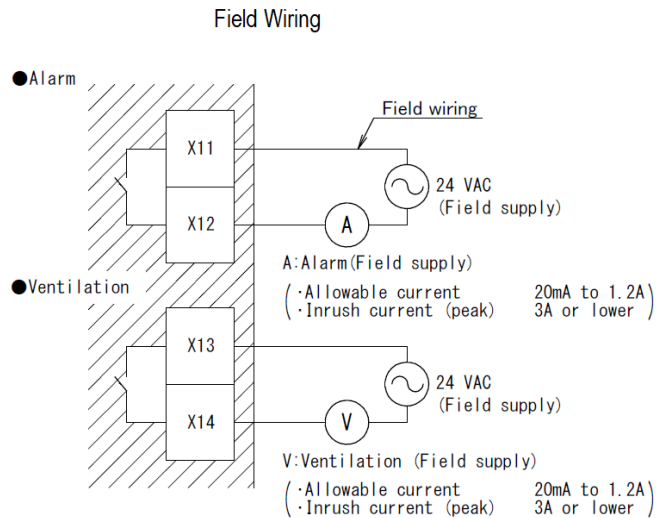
Field Wiring

●Alarm

Field wiring

X11

X12

24 VAC
(Field supply)

A

A:Alarm(Field supply)

(·Allowable current 20mA to 1.2A
·Inrush current (peak) 3A or lower)

●Ventilation

X13

X14

24 VAC
(Field supply)

V

V:Ventilation (Field supply)

(·Allowable current 20mA to 1.2A
·Inrush current (peak) 3A or lower)